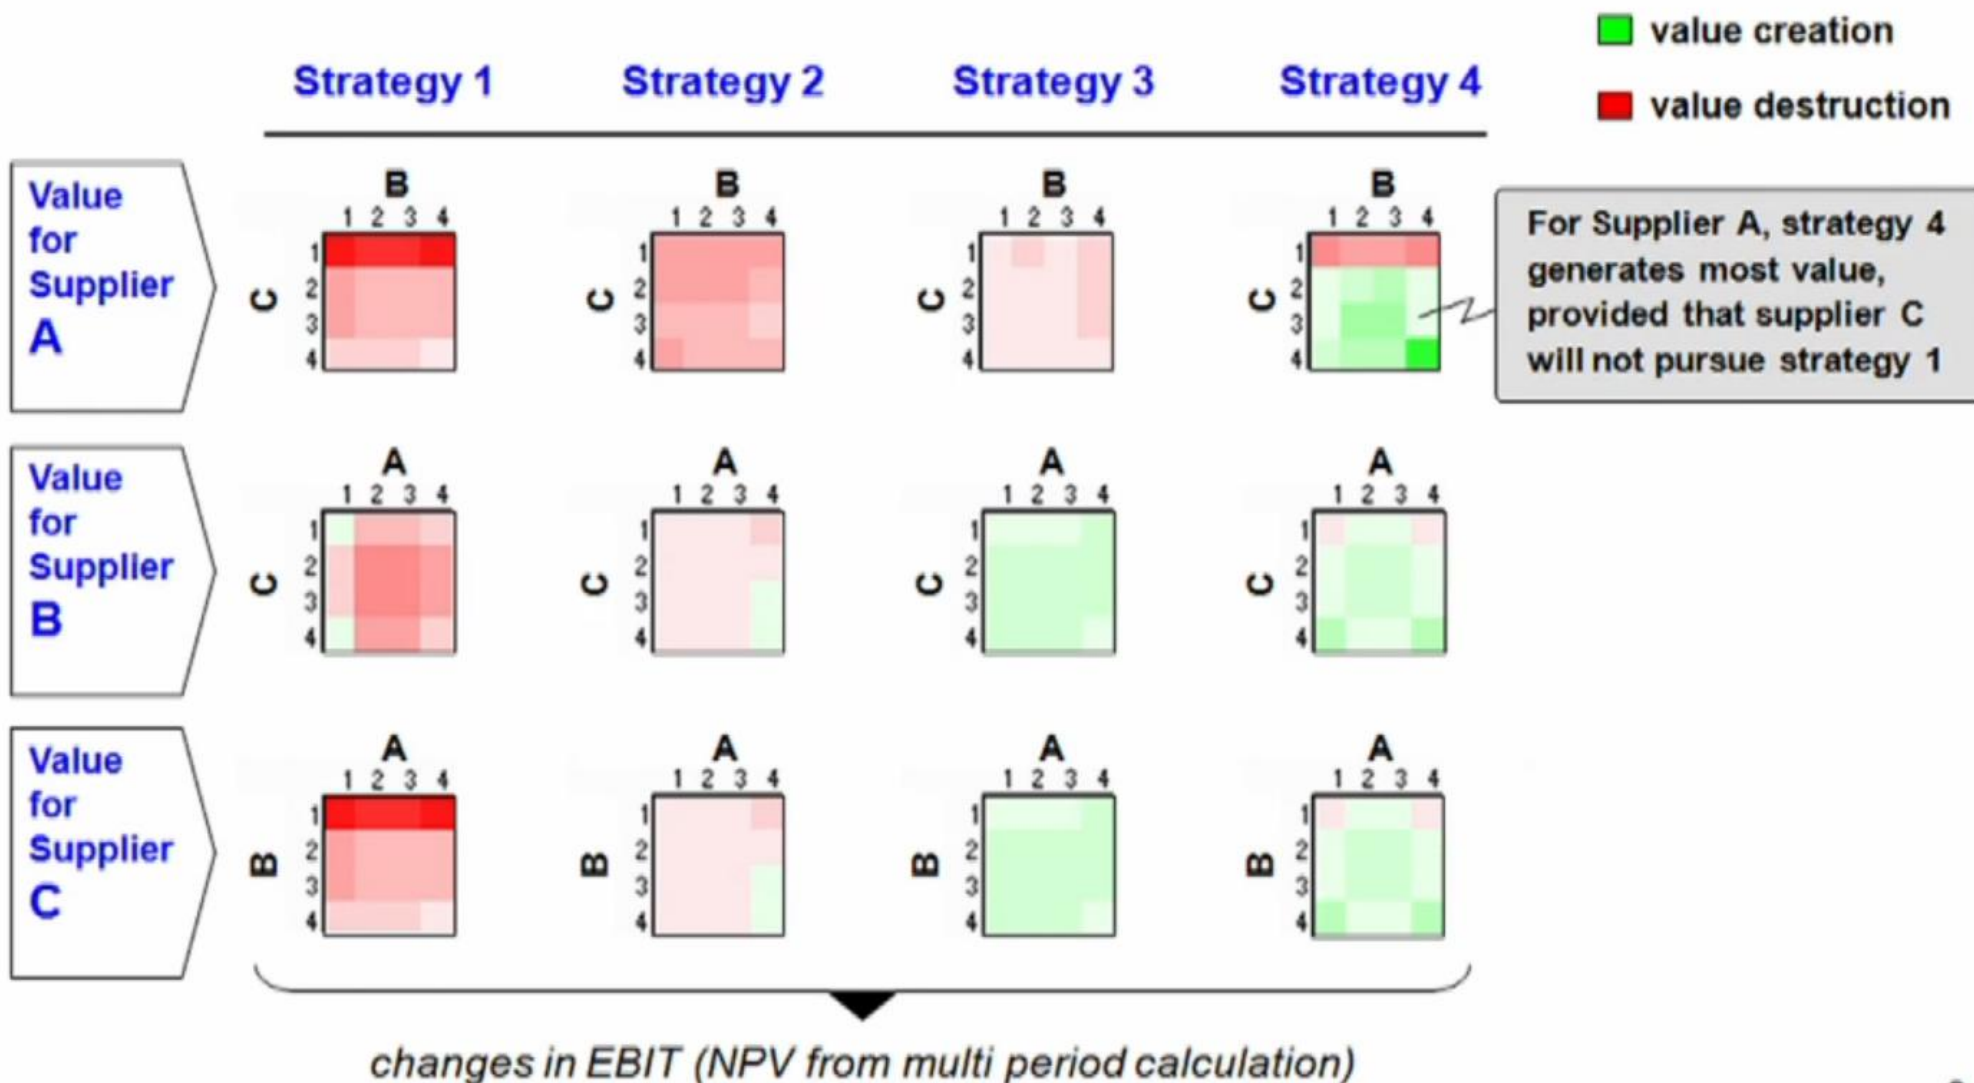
value creation

value destruction

Strategy 1 Strategy 2 Strategy 3 Strategy 4

Value for Supplier A

B
1 2 3 4
C
1 2 3 4

B
1 2 3 4
C
1 2 3 4

B
1 2 3 4
C
1 2 3 4

B
1 2 3 4
C
1 2 3 4

For Supplier A, strategy 4 generates most value, provided that supplier C will not pursue strategy 1

Value for Supplier B

A
1 2 3 4
C
1 2 3 4

A
1 2 3 4
C
1 2 3 4

A
1 2 3 4
C
1 2 3 4

A
1 2 3 4
C
1 2 3 4

Value for Supplier C

A
1 2 3 4
B
1 2 3 4

A
1 2 3 4
B
1 2 3 4

A
1 2 3 4
B
1 2 3 4

A
1 2 3 4
B
1 2 3 4

changes in EBIT (NPV from multi period calculation)